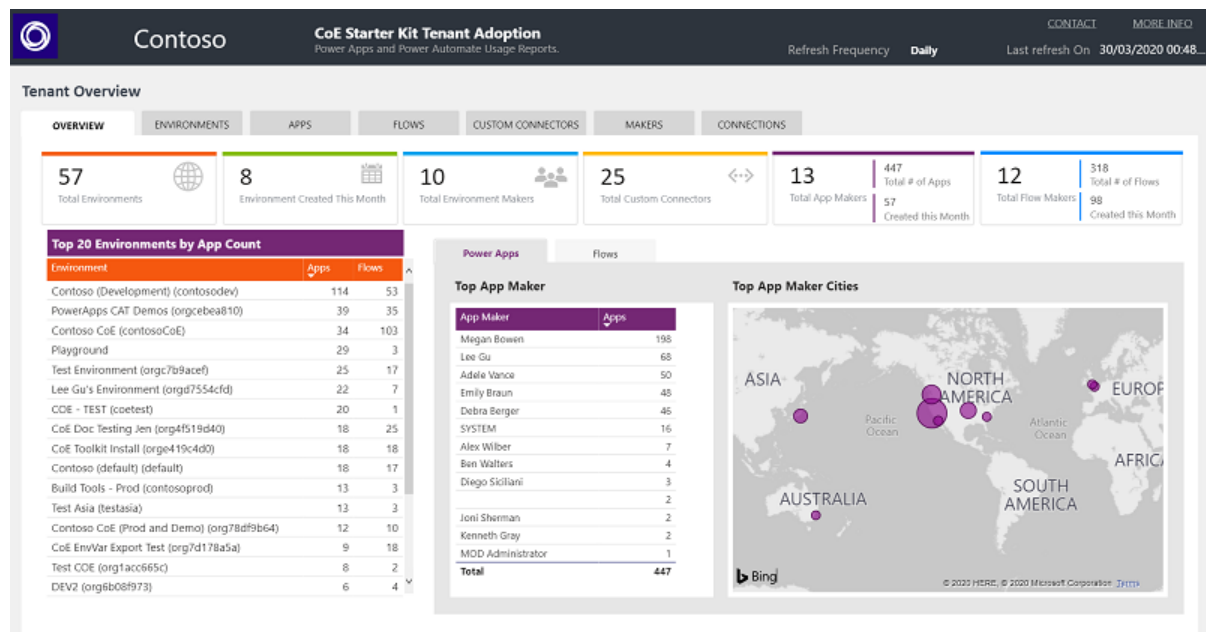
Contoso

CoE Starter Kit Tenant Adoption
Power Apps and Power Automate Usage Reports.

Refresh Frequency Daily

CONTACT MORE INFO

Last refresh On 30/03/2020 00:48...

Tenant Overview

OVERVIEW ENVIRONMENTS APPS FLOWS CUSTOM CONNECTORS MAKERS CONNECTIONS

57
Total Environments

8
Environment Created This Month

10
Total Environment Makers

25
Total Custom Connectors

13
Total App Makers

447
Total # of Apps

57
Created this Month

12
Total Flow Makers

318
Total # of Flows

98
Created this Month

Top 20 Environments by App Count

| Environment | Apps | Flows |
|---|---|---|
| Contoso (Development) (contosodev) | 114 | 53 |
| PowerApps CAT Demos (orgcebea810) | 39 | 35 |
| Contoso CoE (contosoCoE) | 34 | 103 |
| Playground | 29 | 3 |
| Test Environment (orgc7b9acef) | 25 | 17 |
| Lee Gu's Environment (orgd7554cfd) | 22 | 7 |
| COE - TEST (coetest) | 20 | 1 |
| CoE Doc Testing Jen (org4f519d40) | 18 | 25 |
| CoE Toolkit Install (orge419c4d0) | 18 | 18 |
| Contoso (default) (default) | 18 | 17 |
| Build Tools - Prod (contosoprod) | 13 | 3 |
| Test Asia (testasia) | 13 | 3 |
| Contoso CoE (Prod and Demo) (org78df9b64) | 12 | 10 |
| CoE EnvVar Export Test (org7d178a5a) | 9 | 18 |
| Test COE (org1acc665c) | 8 | 2 |
| DEV2 (org6b08f973) | 6 | 4 |

Power Apps Flows

Top App Maker

| App Maker | Apps |
|---|---|
| Megan Bowen | 198 |
| Lee Gu | 68 |
| Adele Vance | 50 |
| Emily Braun | 48 |
| Debra Berger | 46 |
| SYSTEM | 16 |
| Alex Wilber | 7 |
| Ben Walters | 4 |
| Diego Siciliani | 3 |
| | 2 |
| Joni Sherman | 2 |
| Kenneth Gray | 2 |
| MOD Administrator | 1 |
| Total | 447 |

Top App Maker Cities

ASIA
NORTH AMERICA
EUROP
Pacific Ocean
Atlantic Ocean
AFRICA
AUSTRALIA
SOUTH AMERICA
Bing
© 2020 HERE, © 2020 Microsoft Corporation Terms